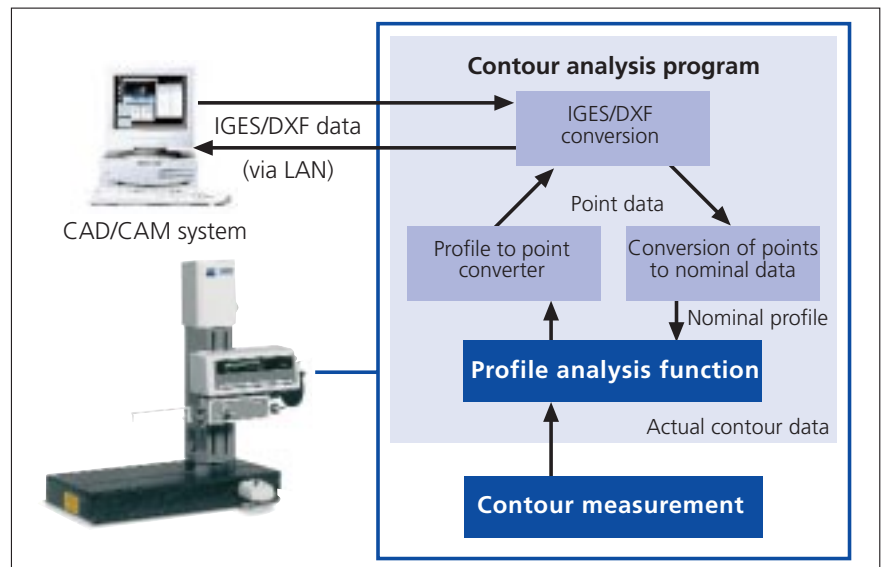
IGES/DXF data

(via LAN)

CAD/CAM system

Contour analysis program

IGES/DXF conversion

Point data

Profile to point converter

Conversion of points to nominal data

Nominal profile

Profile analysis function

Actual contour data

Contour measurement